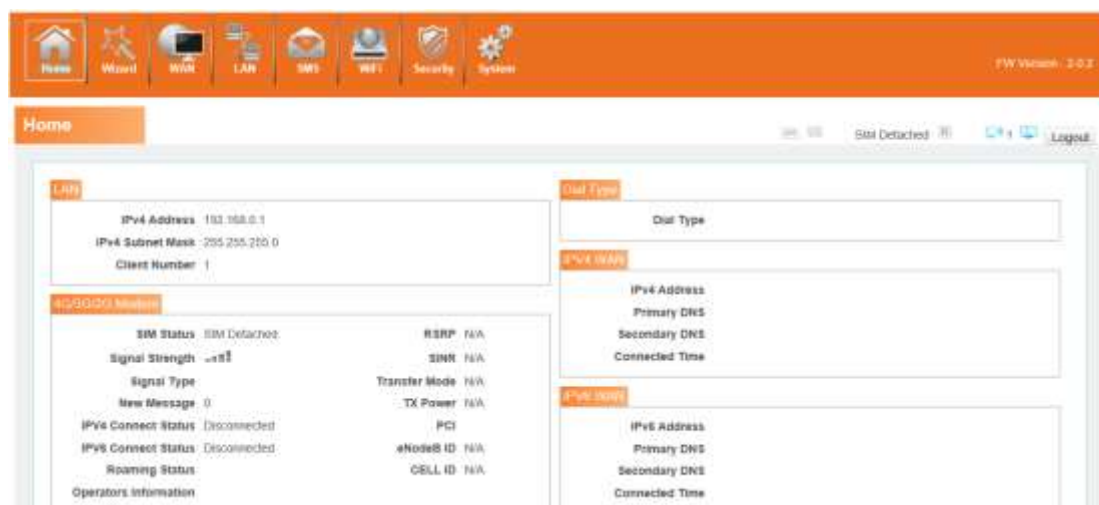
Home Wizard WAN LAN SMS WiFi Security System

FW Version : 2.0.2

Home

SIM Detached

Logout

LAN

IPv4 Address 192.168.0.1
IPv4 Subnet Mask 255.255.255.0
Client Number 1

4G/3G/2G Modem

SIM Status SIM Detached
Signal Strength
Signal Type
New Message 0
IPv4 Connect Status Disconnected
IPv6 Connect Status Disconnected
Roaming Status
Operators Information

RSRP N/A
SINR N/A
Transfer Mode N/A
TX Power N/A
PCI
eNodeB ID N/A
CELL ID N/A

Dial Type

Dial Type

IPV4 WAN

IPv4 Address
Primary DNS
Secondary DNS
Connected Time

IPV6 WAN

IPv6 Address
Primary DNS
Secondary DNS
Connected Time